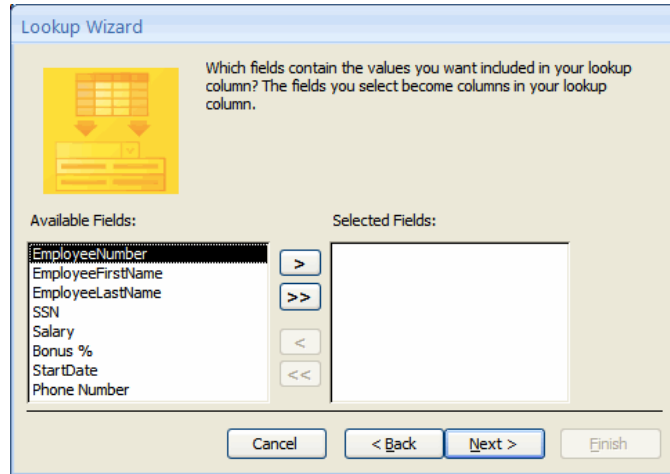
Lookup Wizard

Which fields contain the values you want included in your lookup column? The fields you select become columns in your lookup column.

Available Fields:

EmployeeNumber
EmployeeFirstName
EmployeeLastName
SSN
Salary
Bonus %
StartDate
Phone Number

>
>>
<
<<

Selected Fields:

Cancel
< Back
Next >
Finish